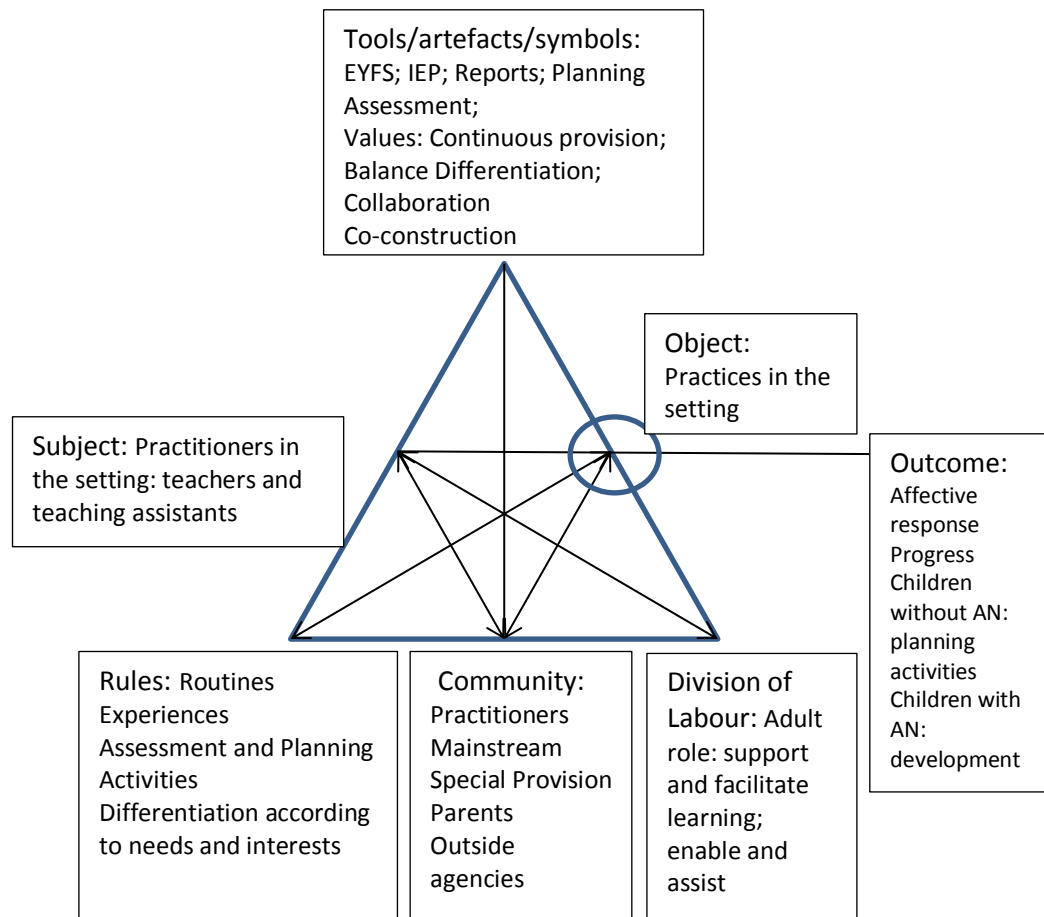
Tools/artefacts/symbols:
EYFS; IEP; Reports; Planning Assessment;
Values: Continuous provision;
Balance Differentiation;
Collaboration
Co-construction

Object:
Practices in the setting

Subject: Practitioners in the setting: teachers and teaching assistants

Outcome:
Affective response
Progress
Children without AN: planning activities
Children with AN: development

Rules: Routines
Experiences
Assessment and Planning
Activities
Differentiation according to needs and interests

Community:
Practitioners
Mainstream
Special Provision
Parents
Outside agencies

Division of Labour: Adult role: support and facilitate learning; enable and assist